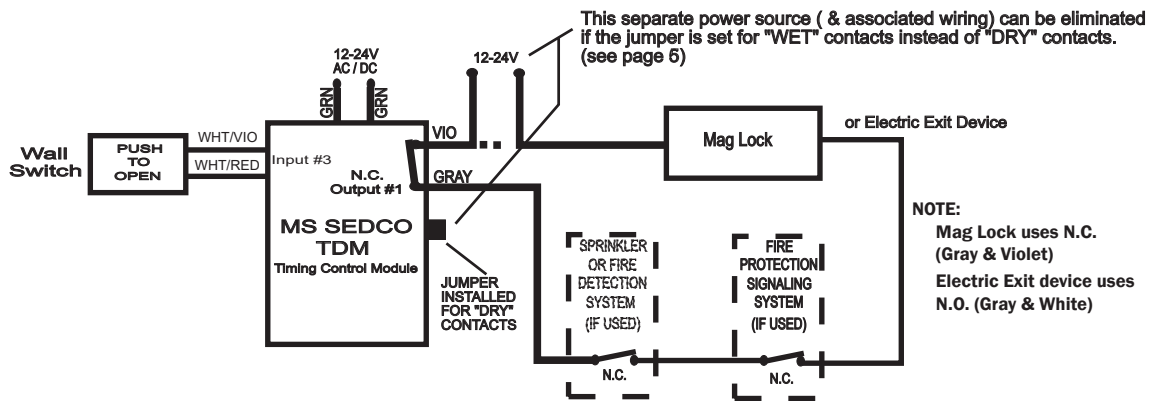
This separate power source ( & associated wiring) can be eliminated if the jumper is set for "WET" contacts instead of "DRY" contacts. (see page 5)

12-24V AC / DC

GRN

GRN

12-24V

Wall Switch

PUSH TO OPEN

WHT/VIO

WHT/RED

Input #3

VIO

N.C. Output #1

GRAY

MS SEDCO TDM

Timing Control Module

JUMPER INSTALLED FOR "DRY" CONTACTS

Mag Lock

or Electric Exit Device

SPRINKLER OR FIRE DETECTION SYSTEM (IF USED)

N.C.

FIRE PROTECTION SIGNALING SYSTEM (IF USED)

N.C.

NOTE:

Mag Lock uses N.C. (Gray & Violet)

Electric Exit device uses N.O. (Gray & White)